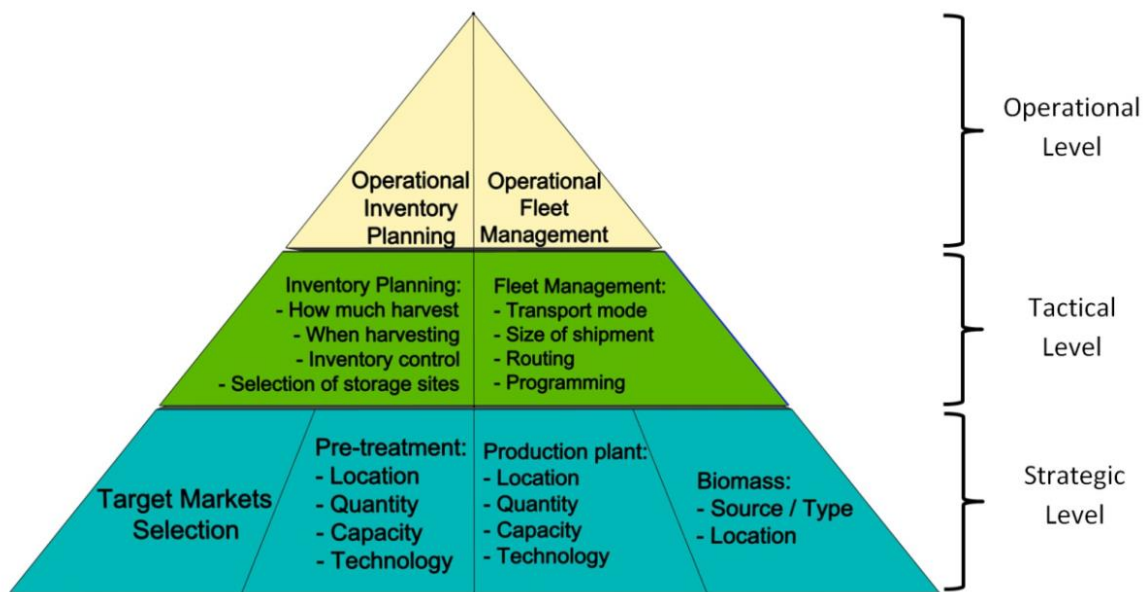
Operational Inventory Planning

Operational Fleet Management

Inventory Planning:
- How much harvest
- When harvesting
- Inventory control
- Selection of storage sites

Fleet Management:
- Transport mode
- Size of shipment
- Routing
- Programming

Target Markets Selection

Pre-treatment:
- Location
- Quantity
- Capacity
- Technology

Production plant:
- Location
- Quantity
- Capacity
- Technology

Biomass:
- Source / Type
- Location

Operational Level

Tactical Level

Strategic Level